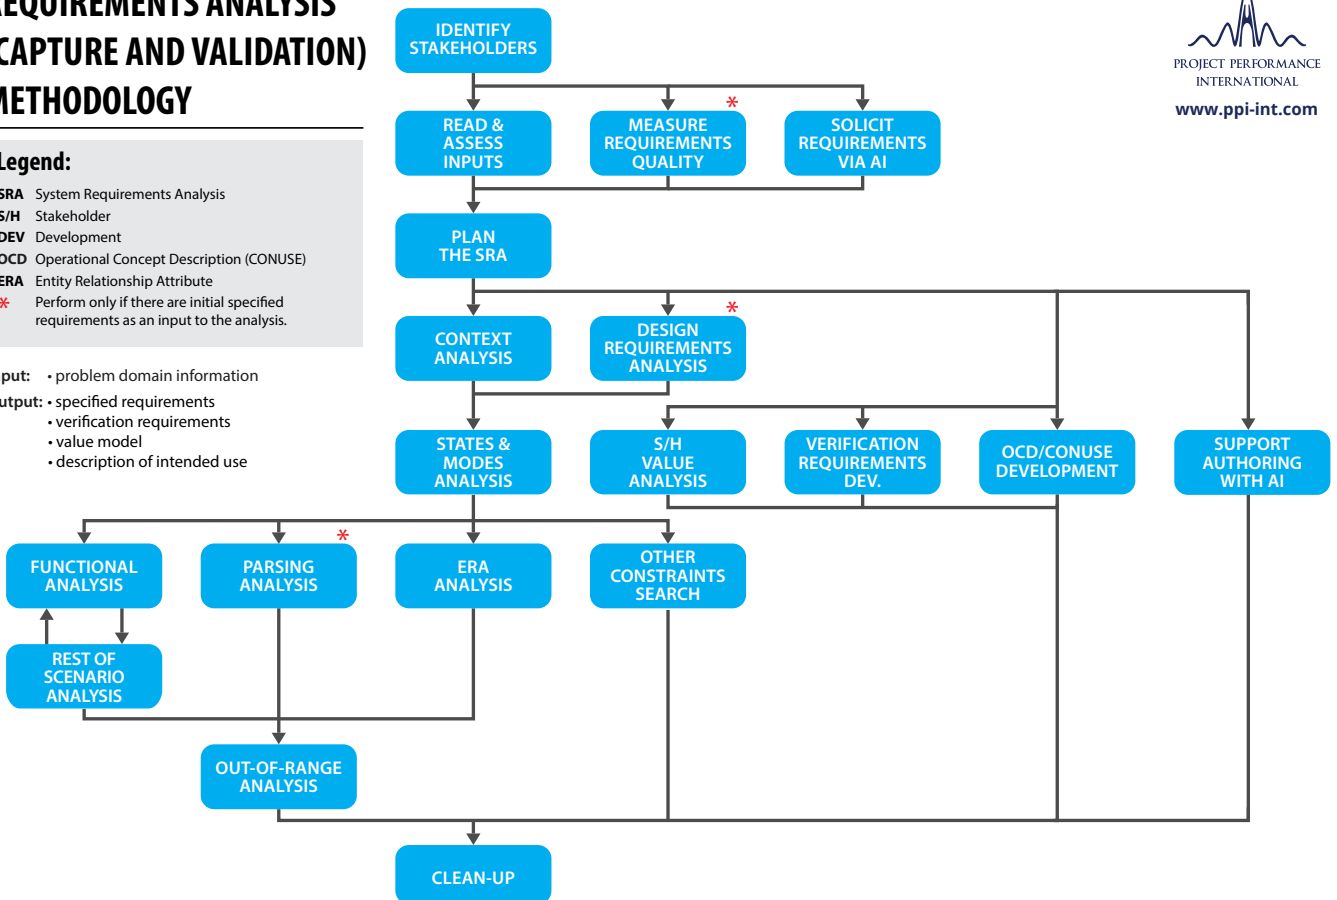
EQUIREMENTS ANALYSIS
CAPTURE AND VALIDATION)
METHODOLOGY

Legend:
SRA System Requirements Analysis
S/H Stakeholder
DEV Development
OCD Operational Concept Description (CONUSE)
ERA Entity Relationship Attribute
* Perform only if there are initial specified requirements as an input to the analysis.

put: • problem domain information
utput: • specified requirements
• verification requirements
• value model
• description of intended use

IDENTIFY STAKEHOLDERS

READ & ASSESS INPUTS

MEASURE REQUIREMENTS QUALITY *

SOLICIT REQUIREMENTS VIA AI

PLAN THE SRA

CONTEXT ANALYSIS

DESIGN REQUIREMENTS ANALYSIS *

STATES & MODES ANALYSIS

S/H VALUE ANALYSIS

VERIFICATION REQUIREMENTS DEV.

OCD/CONUSE DEVELOPMENT

SUPPORT AUTHORING WITH AI

FUNCTIONAL ANALYSIS

PARSING ANALYSIS *

ERA ANALYSIS

OTHER CONSTRAINTS SEARCH

REST OF SCENARIO ANALYSIS

OUT-OF-RANGE ANALYSIS

CLEAN-UP

PROJECT PERFORMANCE INTERNATIONAL
www.ppi-int.com